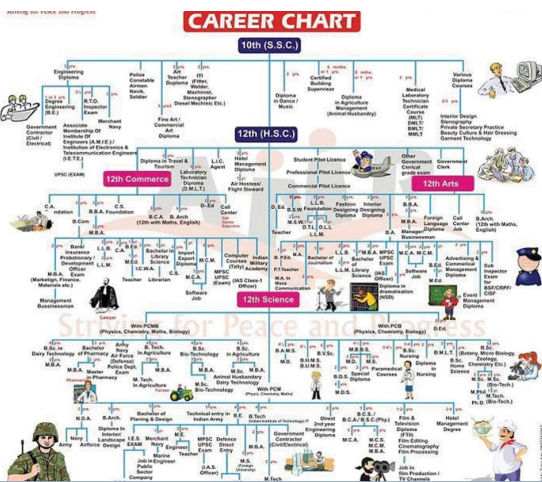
Striving for Peace and Progress

CAREER CHART

10th (S.S.C.)

Engineering Diploma
Degree Engineering (B.E.)
R.T.O. Inspector Exam
Government Contractor (Civil / Electrical)
Associate Membership Of Institute Of Engineers (A.M.I.E.) / Institution of Electronics & Telecommunication Engineers (I.E.T.E.)
Merchant Navy
UPSC (EXAM)
Police Constable Airmen Navik Soldier
Art Teacher Diploma
Fine Art / Commercial Art Diploma
ITI (Fitter, Welder, Machinist, Stenographer Diesel Mechnic Etc.)
Diploma in Dance / Music
Certified Building Supervisor
Diploma in Agriculture Management (Animal Husbandry)
Medical Laboratory Technician Certificate Course (MLT) DMLT/ BMLT/ MMLT
Various Diploma Courses
Interior Design Stenography Private Secretary Practice Beauty Culture & Hair Dressing Garment Technology

12th (H.S.C.)

12th Commerce
Diploma in Travel & Tourism
Laboratory Technician Diploma (D.M.L.T.)
L.I.C. Agent
Hotel Management Diploma
Air Hostess / Flight Steward
Student Pilot Licence
Professional Pilot Licence
Commercial Pilot Licence
Other Government Clerical grade exam
Government Clerk
12th Arts

C.A.
C.S.
B.C.A.
B. Arch (12th with Maths, English)
B.Com
B.B.A.
Foundation
Call Center
Bank Assistance Probationary / Recruitment Officer Exam
M.B.A. (Marketing, Finance, Materials etc.)
Management Bussinessman
M.Com
I.C.W.A.
Teacher
Librarian
Bachelor of Library Science
Import Export Diploma
Computer Courses (Tally)
Software Job
Indian Military Academy
(IAS Class-I Officer)
D. Ed.
B.S.W.
L.L.B.
L.L.M.
D.T.L.
D.L.L.
M.S.W.
Teacher
B. Ed.
P.T. Teacher
M.A. in Mass Communication
Bachelor of Journalism
Fashion Designing Diploma
Interior Designing Diploma
M.A.
M.Phil.
B.A.
MPSC UPSC Exam
(IAS Officer)
Diploma in dramatisation (NSD)
Foreign Language Diploma
Manager Businessman
M.C.A.
M.C.M.
Software Job
Advertising & Commercial Management Diploma
Call Center Job
M.Ed.
B.Arch. (12th with Maths, English)
Sub Inspector Exam BSF/CRPF/ CISF
Event Management Diploma

12th Science

With PCMB (Physics, Chemistry, Maths, Biology)
With PCB (Physics, Chemistry, Biology)
D.Ed.

B.Sc. In Dairy Technology
Bachelor of Pharmacy
M. Pharm
M.B.A.
Master in Pharmacy
Army Navy Air Force (Defence)
Police Dept. Exam
B.Sc. In Agriculture
M.Tech. In Agriculture
B.Sc. Bio-Technology
M.Sc. Bio-Technology
M.Sc.
B.Sc.
B.Sc. Animal Husbandary Dairy Technology
M.B.A.
B.Sc. In Agriculture
M.Sc.
M.B.A.
With PCM (Physics, Chemistry, Maths)
B.A.M.S.
B.H.M.S.
B.V.Sc.
B.U.M.S.
M.B.B.S.
M.D.
M.S.
B.D.S.
M.D.S.
B.P.T.H.
Nursing
Diploma in Nursing
Paramedical Courses
B.M.L.T.
Diploma in Home Science
B.Sc. (Botany, Micro Biology, Zoology, Chemistry Etc.)
M.Sc.
M.Sc. (Bio-Tech.)
M. Phil.
Ph.D. (Bio-Tech.)
B.Sc.
M.Sc.

N.D.A.
Army
Navy
Airforce
Diploma In Interior / Landscape Design
Bachelor of Planing & Design
I.E.S. Exam
Merchant Navy
Marine Job in Engineer
Public Sector Company
M.E.
Engineer
M.Tech
Technical entry in Indian Army
B.E. B.Tech
MPSC UPSC Exam
(I.A.S. Officer)
Defence Direct Entry
M.S. (Foreign University)
Indian Institute of Technology
M.Tech
Government Contractor (Civil/Electrical)
Direct 2nd year Diploma
B.C.A./B.Sc.(Phy)
M.C.A.
M.Sc.
M.C.M.
M.B.A.
Film & Television Diploma (FTII)
Film Editing Cinematography Film Processing
Job in Film Production / TV Channels
Hotel Management Degree